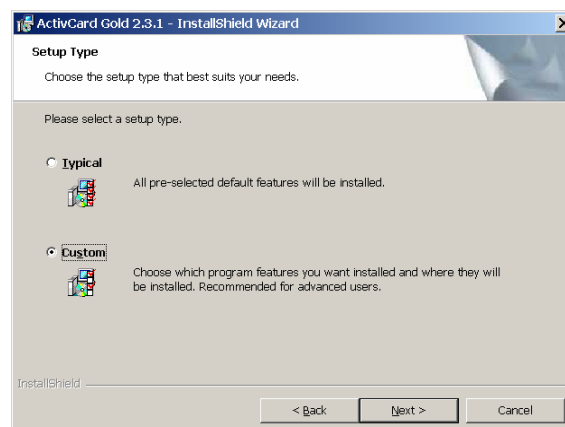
ActivCard Gold 2.3.1 - InstallShield Wizard

Setup Type

Choose the setup type that best suits your needs.

Please select a setup type.

Typical

All pre-selected default features will be installed.

Custom

Choose which program features you want installed and where they will be installed. Recommended for advanced users.

InstallShield

< Back

Next >

Cancel